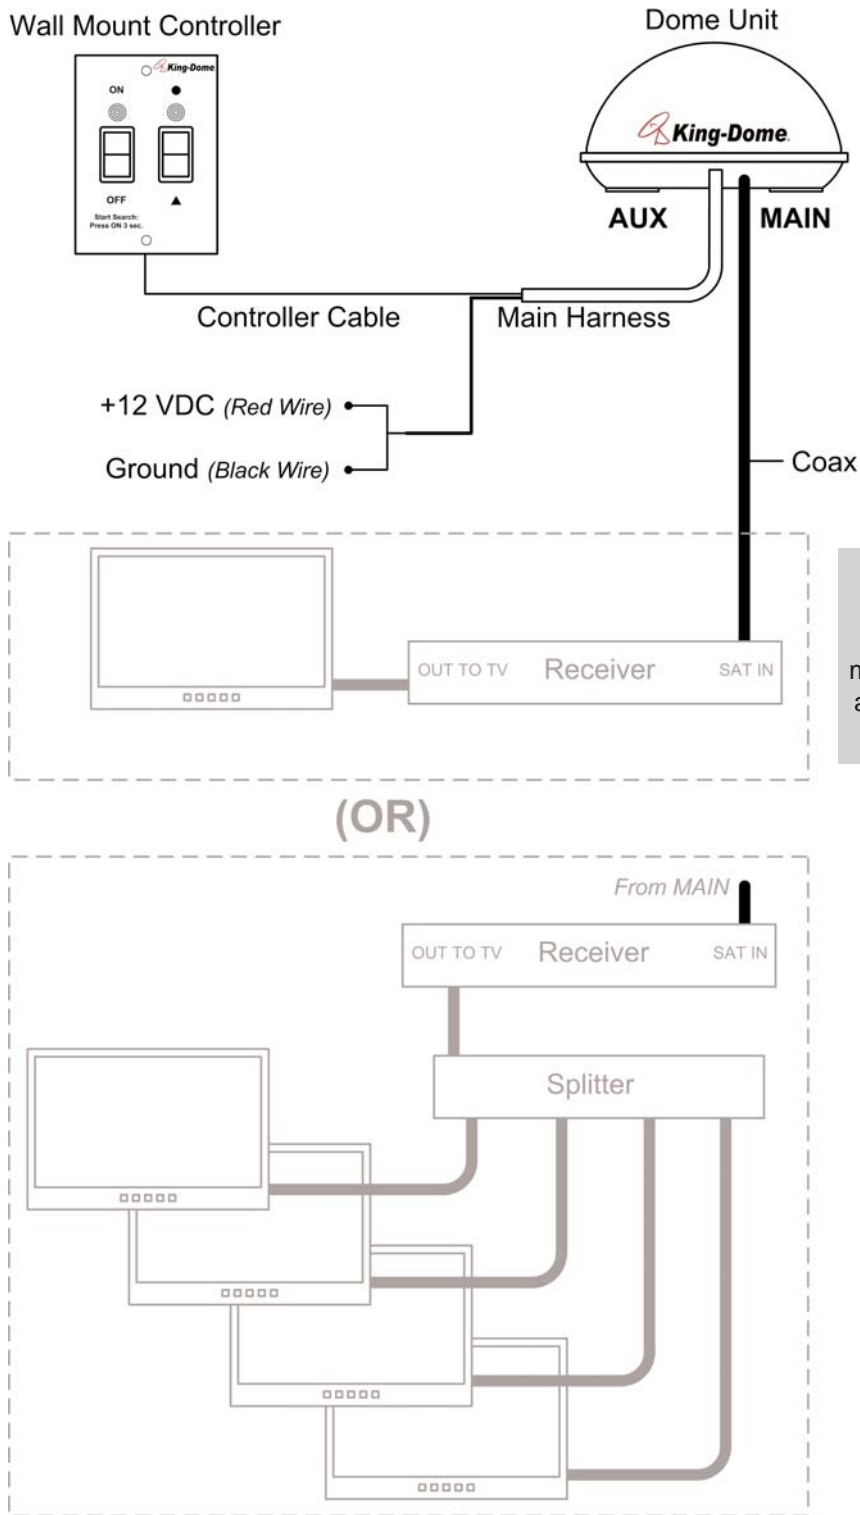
Wall Mount Controller

King-Dome

ON

●

OFF

▲

Start Search: Press ON 3 sec.

Dome Unit

King-Dome

AUX

MAIN

Controller Cable

Main Harness

+12 VDC (Red Wire)

Ground (Black Wire)

Coax

OUT TO TV Receiver SAT IN

n
a

(OR)

From MAIN

OUT TO TV Receiver SAT IN

Splitter